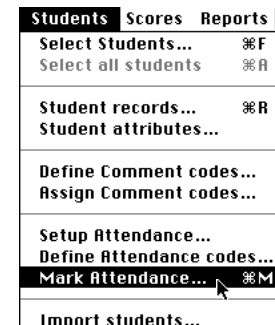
Students Scores Reports

Select Students... ⌘F
Select all students ⌘A

Student records... ⌘R
Student attributes...

Define Comment codes...
Assign Comment codes...

Setup Attendance...
Define Attendance codes...
Mark Attendance... ⌘M

Import students...